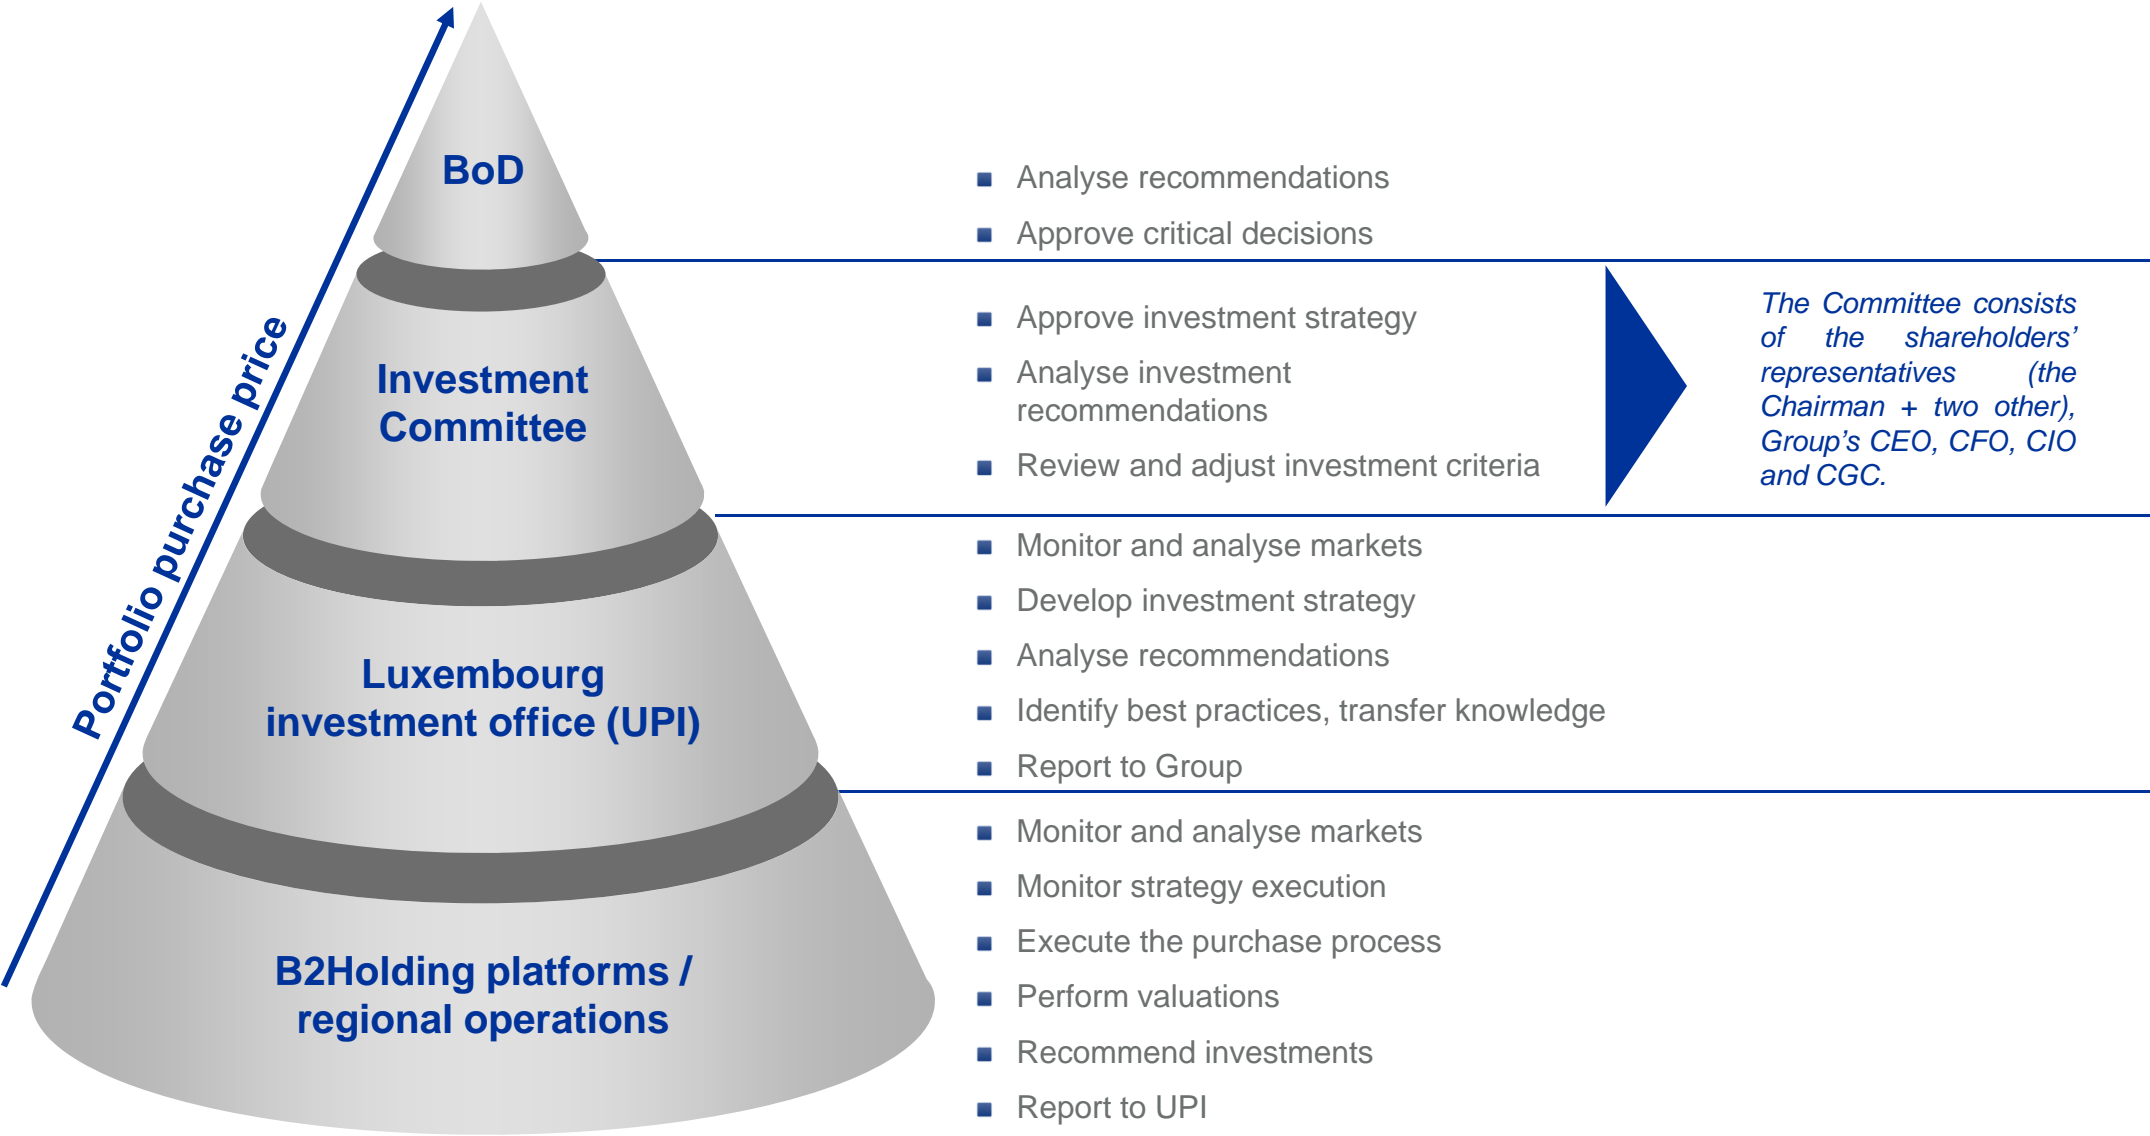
Portfolio purchase price

BoD

- Analyse recommendations
- Approve critical decisions

Investment Committee

- Approve investment strategy
- Analyse investment recommendations
- Review and adjust investment criteria

The Committee consists of the shareholders' representatives (the Chairman + two other), Group's CEO, CFO, CIO and CGC.

Luxembourg investment office (UPI)

- Monitor and analyse markets
- Develop investment strategy
- Analyse recommendations
- Identify best practices, transfer knowledge
- Report to Group

B2Holding platforms / regional operations

- Monitor and analyse markets
- Monitor strategy execution
- Execute the purchase process
- Perform valuations
- Recommend investments
- Report to UPI